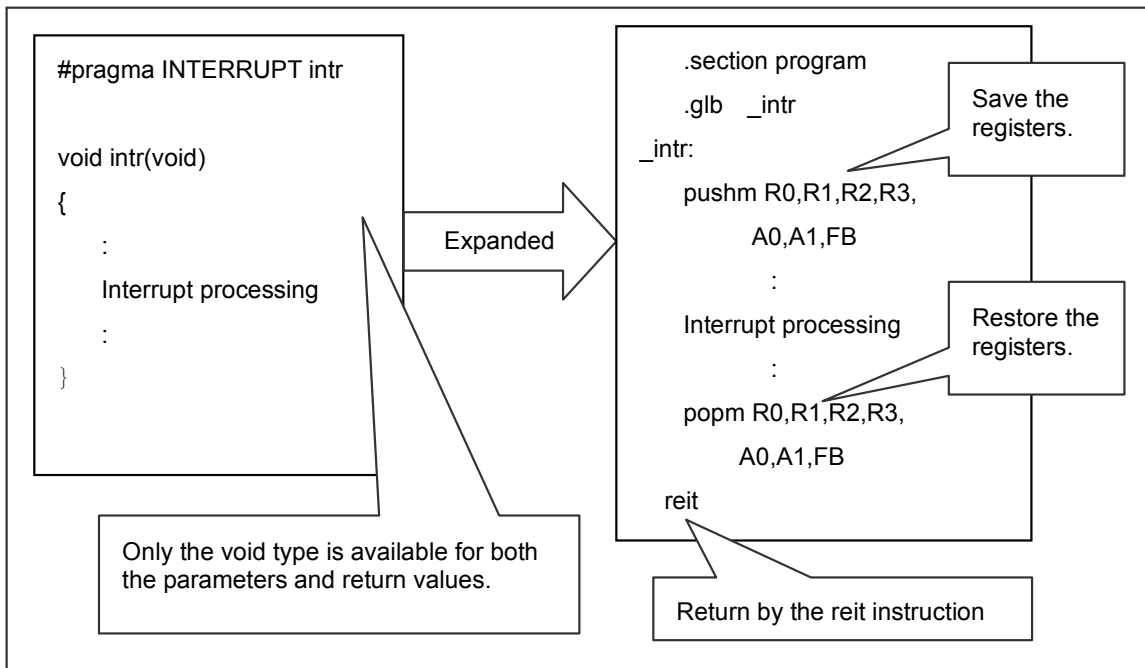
#pragma INTERRUPT intr

void intr(void)
{
:
Interrupt processing
:
}

Expanded

.section program
.glb _intr
_intr:
pushm R0,R1,R2,R3,
A0,A1,FB
:
Interrupt processing
:
popm R0,R1,R2,R3,
A0,A1,FB
reit

Save the registers.

Restore the registers.

Only the void type is available for both the parameters and return values.

Return by the reit instruction